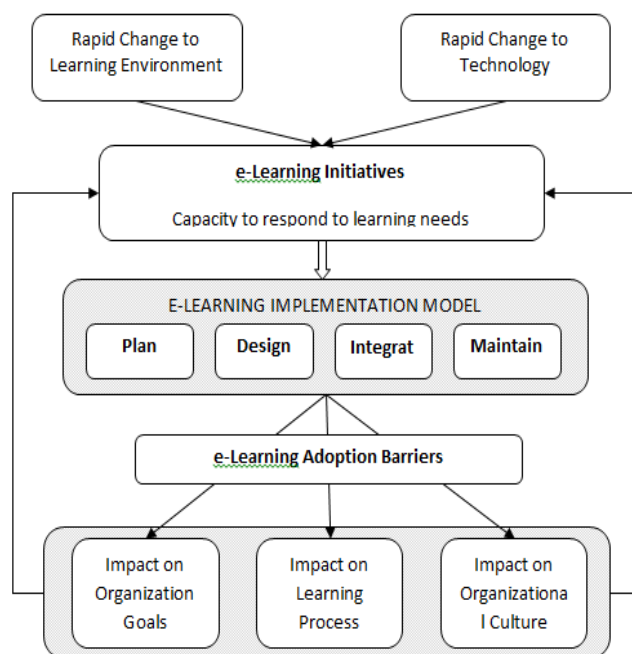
Rapid Change to Learning Environment

Rapid Change to Technology

e-Learning Initiatives

Capacity to respond to learning needs

E-LEARNING IMPLEMENTATION MODEL

Plan

Design

Integrat

Maintain

e-Learning Adoption Barriers

Impact on Organization Goals

Impact on Learning Process

Impact on Organizational Culture